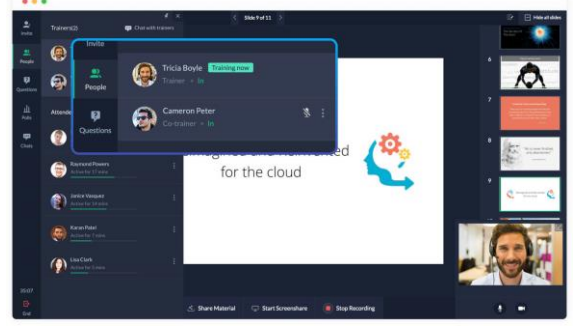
Invite

People

Questions

Polls

Chats

20:07

End

Trainers(2)

Chat with trainers

Invite

People

Questions

Tricia Boyle Training now

Trainer • In

Cameron Peter

Co-trainer • In

Attendees

Raymond Powers

Active for 17 mins

Janice Vasquez

Active for 15 mins

Karan Patel

Active for 12 mins

Lisa Clark

Active for 10 mins

Slide 9 of 11

Hide all slides

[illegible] for the cloud

6

7

8

9

Share Material

Start Screenshare

Stop Recording